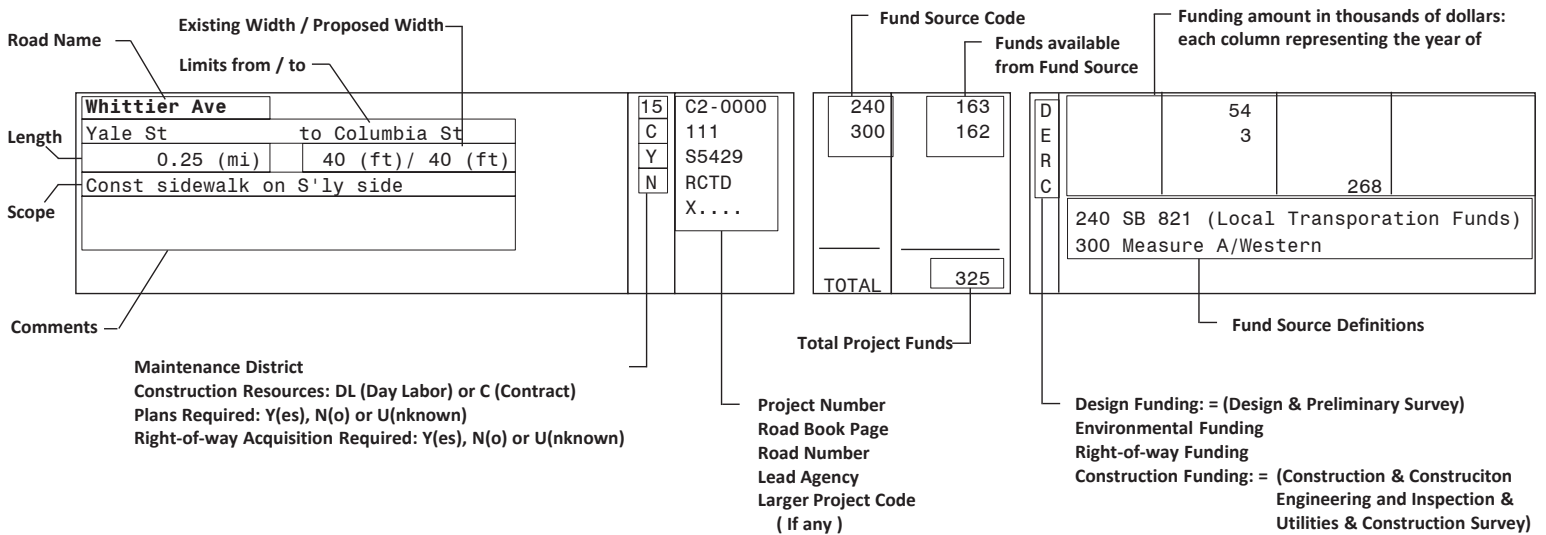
Existing Width / Proposed Width

Road Name

Limits from / to

Fund Source Code

Funds available from Fund Source

Funding amount in thousands of dollars: each column representing the year of

Whittier Ave

Length

Yale St to Columbia St

0.25 (mi) 40 (ft)/ 40 (ft)

Const sidewalk on S'ly side

Scope

15
C
Y
N

C2-0000
111
S5429
RCTD
X....

| 240 | 163 |
|---|---|
| 300 | 162 |
| TOTAL | 325 |

D
E
R
C

54
3
268

240 SB 821 (Local Transporation Funds)
300 Measure A/Western

Comments

Fund Source Definitions

Total Project Funds

Maintenance District
Construction Resources: DL (Day Labor) or C (Contract)
Plans Required: Y(es), N(o) or U(nknown)
Right-of-way Acquisition Required: Y(es), N(o) or U(nknown)

Project Number
Road Book Page
Road Number
Lead Agency
Larger Project Code
( If any )

Design Funding: = (Design & Preliminary Survey)
Environmental Funding
Right-of-way Funding
Construction Funding: = (Construction & Construciton Engineering and Inspection & Utilities & Construction Survey)